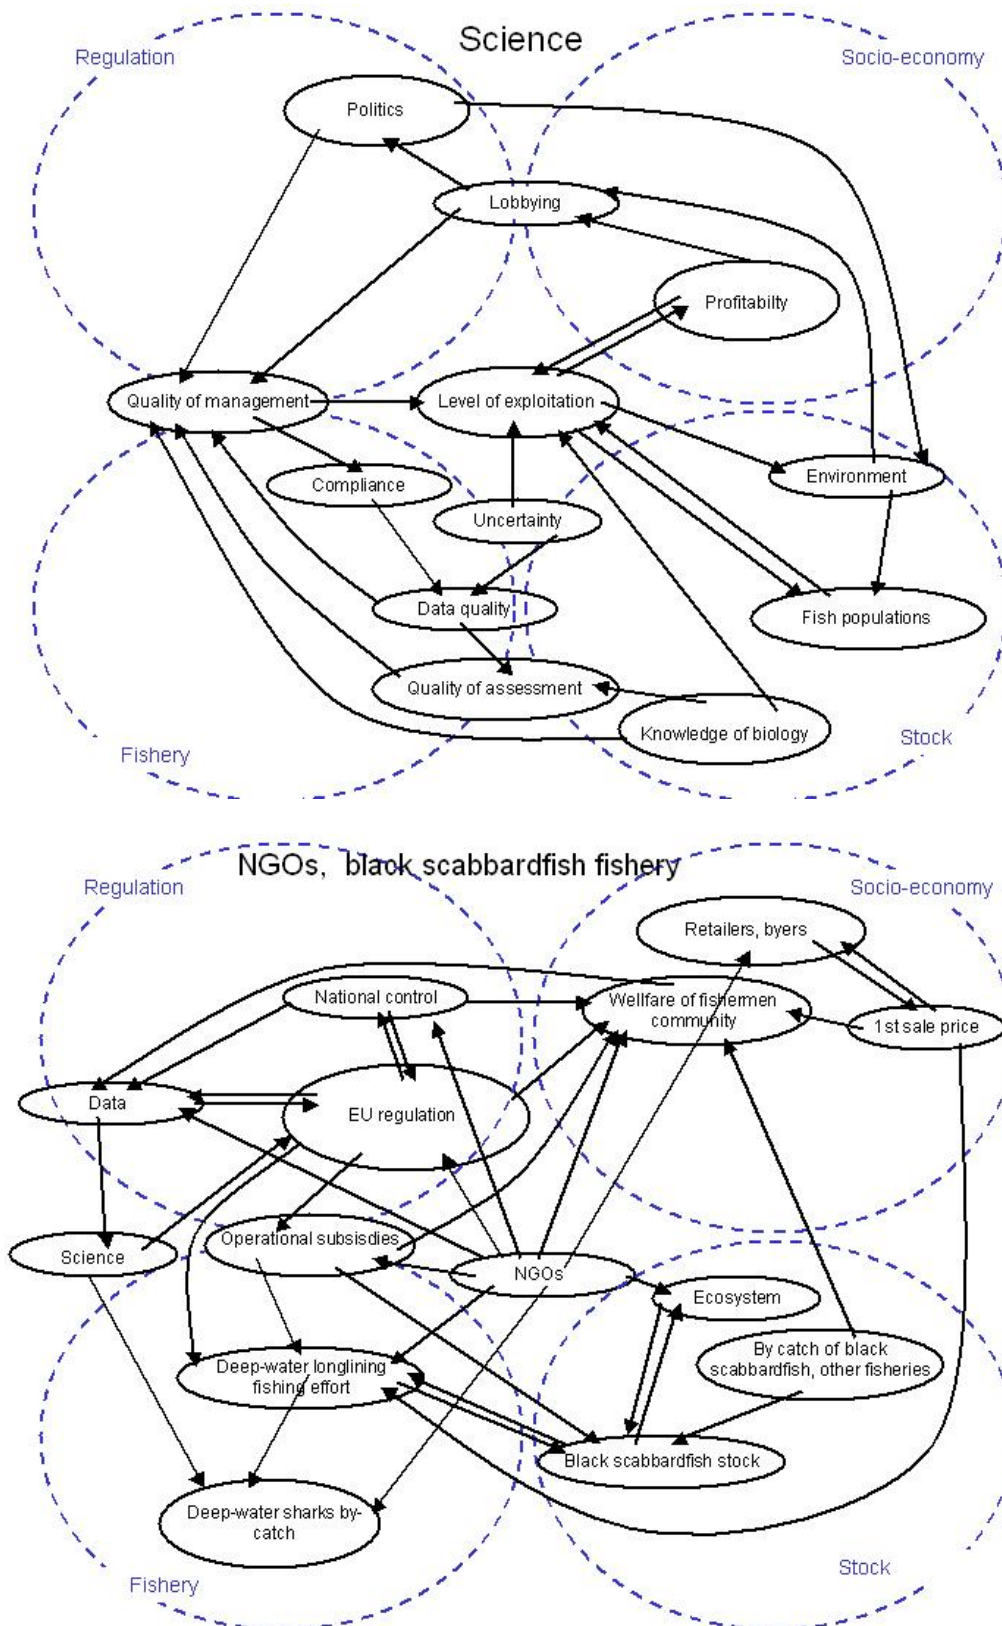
Science

Regulation

Socio-economy

Politics

Lobbying

Profitabilty

Quality of management

Level of exploitation

Environment

Compliance

Uncertainty

Data quality

Fish populations

Quality of assessment

Knowledge of biology

Fishery

Stock

NGOs, black scabbardfish fishery

Regulation

Socio-economy

Retailers, byers

National control

Wellfare of fishermen community

1st sale price

Data

EU regulation

Science

Operational subsisdies

NGOs

Ecosystem

By catch of black scabbardfish, other fisheries

Deep-water longlining fishing effort

Black scabbardfish stock

Deep-water sharks by-catch

Fishery

Stock